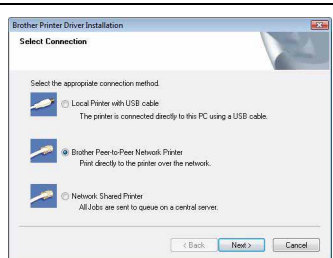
Brother Printer Driver Installation

Select Connection

Select the appropriate connection method.

Local Printer with USB cable
The printer is connected directly to this PC using a USB cable.

Brother Peer-to-Peer Network Printer
Print directly to the printer over the network.

Network Shared Printer
All Jobs are sent to queue on a central server.

< Back Next > Cancel